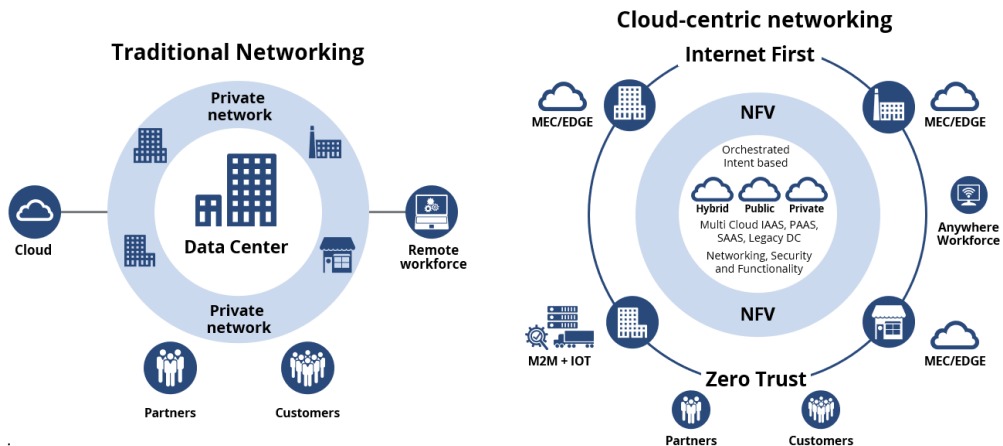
Traditional Networking

Private network

Cloud

Data Center

Remote workforce

Private network

Partners

Customers

Cloud-centric networking

Internet First

MEC/EDGE

NFV

MEC/EDGE

Orchestrated Intent based

Hybrid

Public

Private

Multi Cloud IAAS, PAAS, SAAS, Legacy DC

Networking, Security and Functionality

Anywhere Workforce

NFV

M2M + IOT

MEC/EDGE

Zero Trust

Partners

Customers